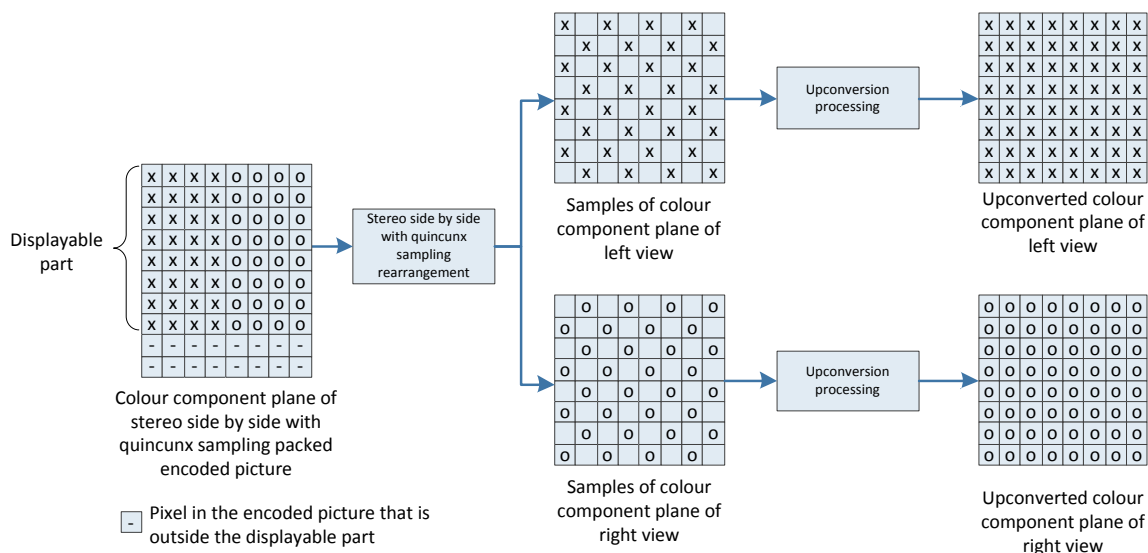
Displayable part

| x | x | x | x | o | o | o | o |
|---|---|---|---|---|---|---|---|
| x | x | x | x | o | o | o | o |
| x | x | x | x | o | o | o | o |
| x | x | x | x | o | o | o | o |
| x | x | x | x | o | o | o | o |
| x | x | x | x | o | o | o | o |
| x | x | x | x | o | o | o | o |
| x | x | x | x | o | o | o | o |
| - | - | - | - | - | - | - | - |
| - | - | - | - | - | - | - | - |

Colour component plane of stereo side by side with quincunx sampling packed encoded picture

- Pixel in the encoded picture that is outside the displayable part

Stereo side by side with quincunx sampling rearrangement

| x | | x | | x | | x | |
|---|---|---|---|---|---|---|---|
| | x | | x | | x | | x |
| x | | x | | x | | x | |
| | x | | x | | x | | x |
| x | | x | | x | | x | |
| | x | | x | | x | | x |
| x | | x | | x | | x | |
| | x | | x | | x | | x |

Samples of colour component plane of left view

Upconversion processing

| x | x | x | x | x | x | x | x |
|---|---|---|---|---|---|---|---|
| x | x | x | x | x | x | x | x |
| x | x | x | x | x | x | x | x |
| x | x | x | x | x | x | x | x |
| x | x | x | x | x | x | x | x |
| x | x | x | x | x | x | x | x |
| x | x | x | x | x | x | x | x |
| x | x | x | x | x | x | x | x |

Upconverted colour component plane of left view

| | o | | o | | o | | o |
|---|---|---|---|---|---|---|---|
| o | | o | | o | | o | |
| | o | | o | | o | | o |
| o | | o | | o | | o | |
| | o | | o | | o | | o |
| o | | o | | o | | o | |
| | o | | o | | o | | o |
| o | | o | | o | | o | |

Samples of colour component plane of right view

Upconversion processing

| o | o | o | o | o | o | o | o |
|---|---|---|---|---|---|---|---|
| o | o | o | o | o | o | o | o |
| o | o | o | o | o | o | o | o |
| o | o | o | o | o | o | o | o |
| o | o | o | o | o | o | o | o |
| o | o | o | o | o | o | o | o |
| o | o | o | o | o | o | o | o |
| o | o | o | o | o | o | o | o |

Upconverted colour component plane of right view